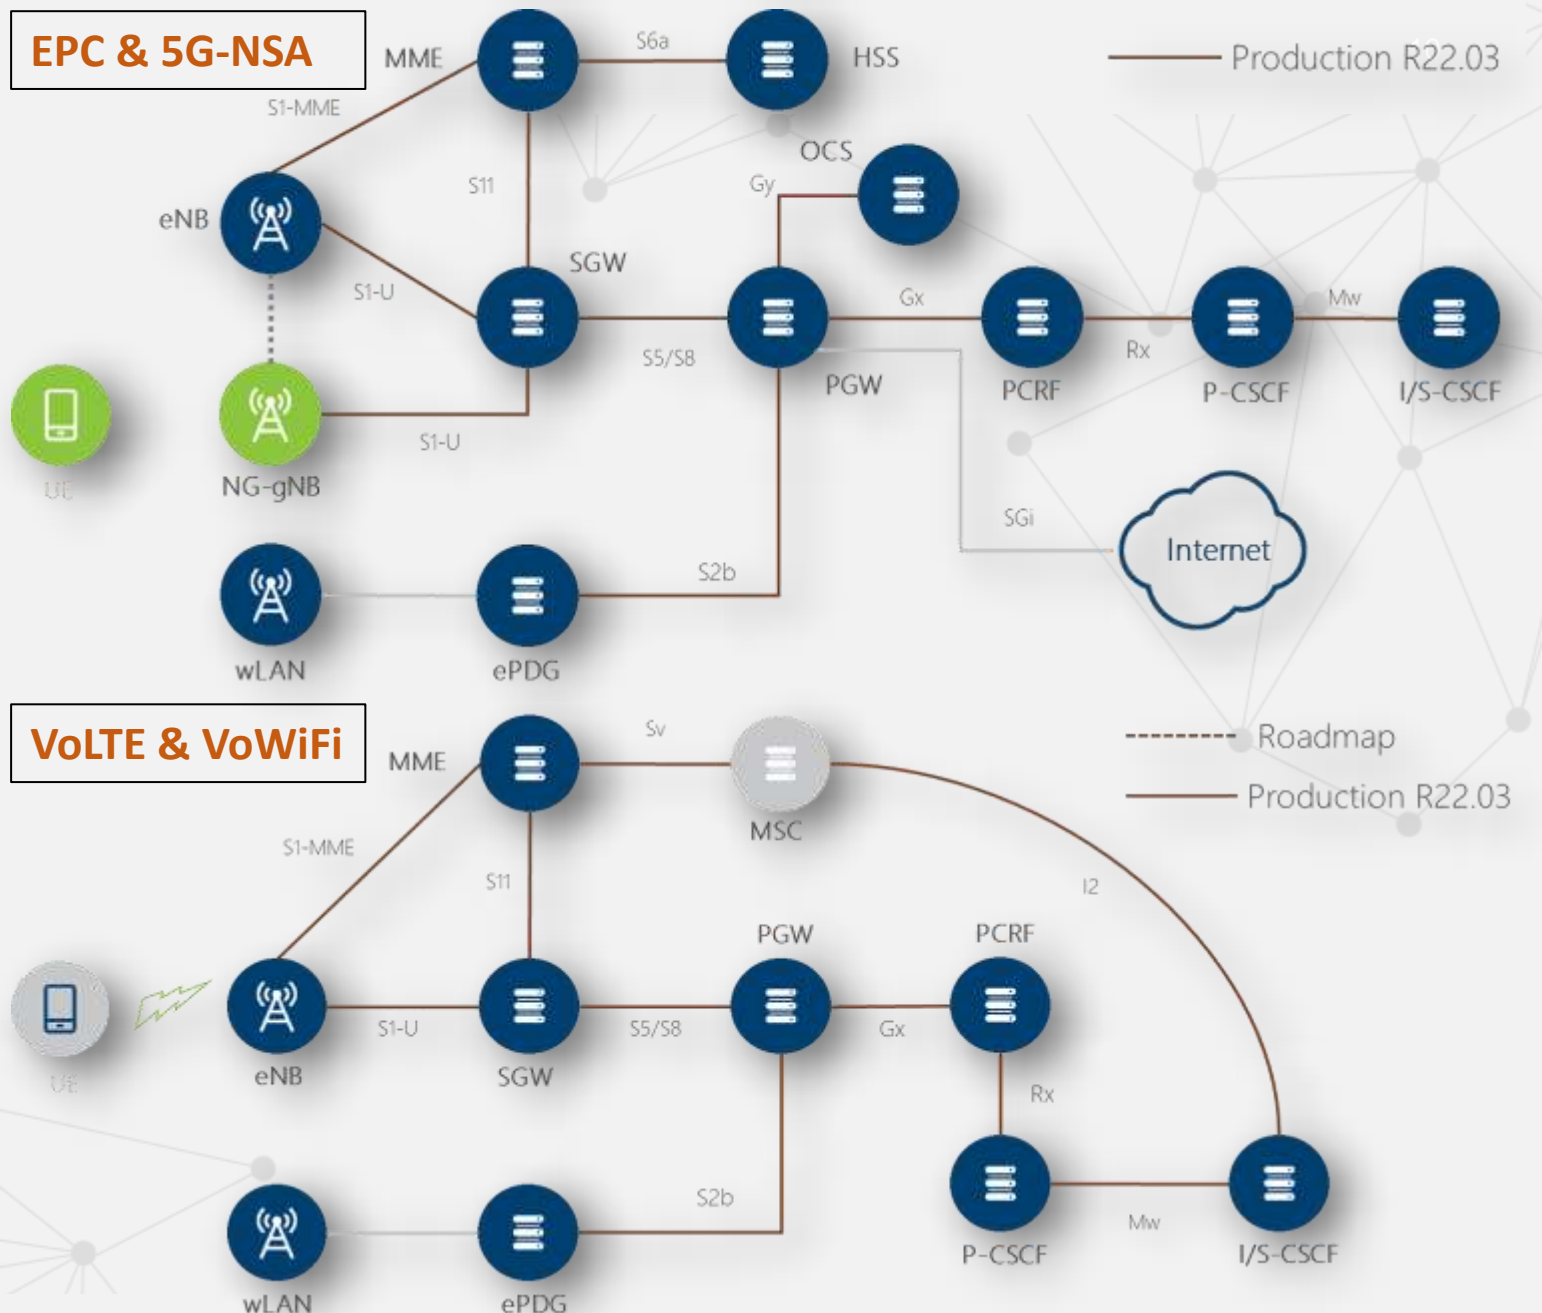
EPC & 5G-NSA

MME
S6a
HSS
Production R22.03
S1-MME
S11
OCS
Gy
eNB
SGW
S1-U
Gx
S5/S8
PGW
PCRF
Rx
P-CSCF
Mw
I/S-CSCF
UE
NG-gNB
S1-U
SGi
Internet
wLAN
ePDG
S2b

VoLTE & VoWiFi

MME
Sv
MSC
Roadmap
Production R22.03
S1-MME
S11
I2
PGW
PCRF
UE
eNB
S1-U
SGW
S5/S8
Gx
Rx
S2b
P-CSCF
Mw
I/S-CSCF
wLAN
ePDG